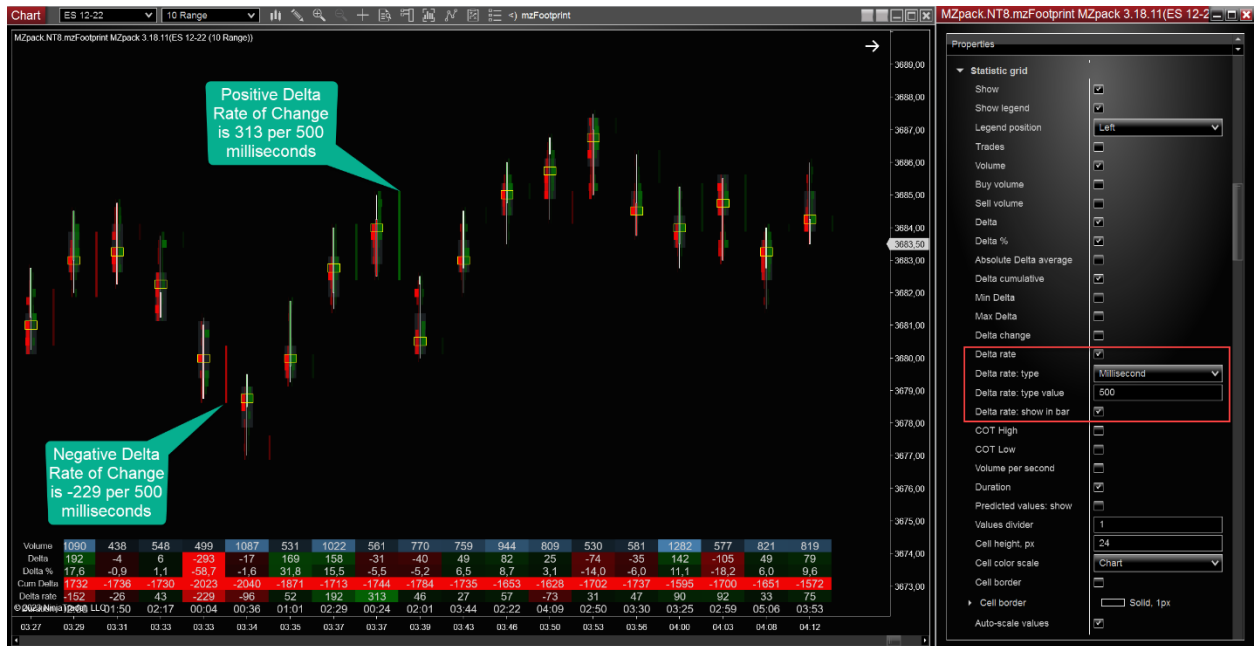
Chart ES 12-22 10 Range mzFootprint

MZpack.NT8.mzFootprint MZpack 3.18.11(ES 12-22 (10 Range))

Positive Delta Rate of Change is 313 per 500 milliseconds

Negative Delta Rate of Change is -229 per 500 milliseconds

3689,00
3688,00
3687,00
3686,00
3685,00
3684,00
3683,50
3683,00
3682,00
3681,00
3680,00
3679,00
3678,00
3677,00
3676,00
3675,00
3674,00
3673,00

| Volume | 1090 | 438 | 548 | 499 | 1087 | 531 | 1022 | 561 | 770 | 759 | 944 | 809 | 530 | 581 | 1282 | 577 | 821 | 819 |
|---|---|---|---|---|---|---|---|---|---|---|---|---|---|---|---|---|---|---|
| Delta | 192 | -4 | 6 | -293 | -17 | 169 | 158 | -31 | -40 | 49 | 82 | 25 | -74 | -35 | 142 | -105 | 49 | 79 |
| Delta % | 17,6 | -0,9 | 1,1 | -58,7 | -1,6 | 31,8 | 15,5 | -5,5 | -5,2 | 6,5 | 8,7 | 3,1 | -14,0 | -6,0 | 11,1 | -18,2 | 6,0 | 9,6 |
| Cum Delta | 1732 | -1736 | -1730 | -2023 | -2040 | -1871 | -1713 | -1744 | -1784 | -1735 | -1653 | -1628 | -1702 | -1737 | -1595 | -1700 | -1651 | -1572 |
| Delta rate | -152 | -26 | 43 | -229 | -96 | 52 | 192 | 313 | 46 | 27 | 57 | -73 | 31 | 47 | 90 | 92 | 33 | 75 |
| Duration | 01:50 | 02:17 | 00:04 | 00:36 | 01:01 | 02:29 | 00:24 | 02:01 | 03:44 | 02:22 | 04:09 | 02:50 | 03:30 | 03:25 | 02:59 | 05:06 | 03:53 | |

© 2022 NinjaTrader, LLC

03:27 03:29 03:31 03:33 03:33 03:34 03:35 03:37 03:37 03:39 03:43 03:46 03:50 03:53 03:56 04:00 04:03 04:08 04:12

MZpack.NT8.mzFootprint MZpack 3.18.11(ES 12-2

Properties

Statistic grid
Show
Show legend
Legend position Left
Trades
Volume
Buy volume
Sell volume
Delta
Delta %
Absolute Delta average
Delta cumulative
Min Delta
Max Delta
Delta change
Delta rate
Delta rate: type Millisecond
Delta rate: type value 500
Delta rate: show in bar
COT High
COT Low
Volume per second
Duration
Predicted values: show
Values divider 1
Cell height, px 24
Cell color scale Chart
Cell border
Cell border Solid, 1px
Auto-scale values